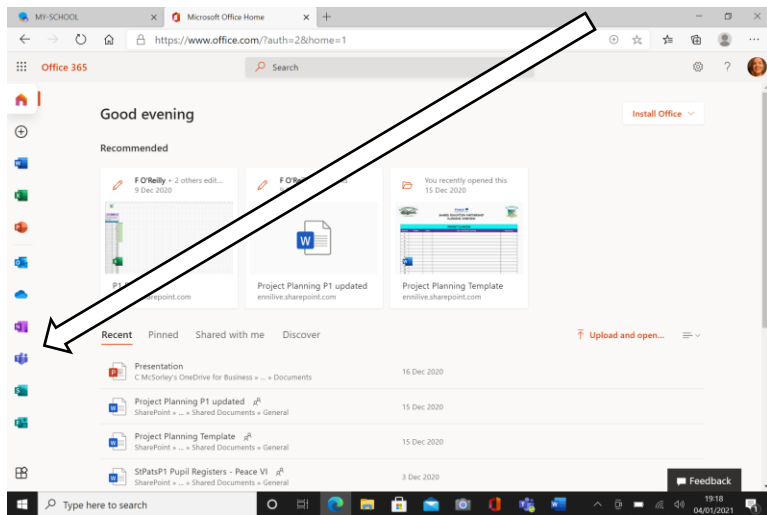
MY-SCHOOL
Microsoft Office Home
https://www.office.com/?auth=2&home=1
Office 365
Search
Good evening
Install Office
Recommended
F O'Reilly • 2 others edit...
9 Dec 2020
F O'R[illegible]
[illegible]
You recently opened this
15 Dec 2020
P1 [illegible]
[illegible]sharepoint.com
Project Planning P1 updated
ennilive.sharepoint.com
Project Planning Template
ennilive.sharepoint.com
Recent
Pinned
Shared with me
Discover
Upload and open...
Presentation
C McSorley's OneDrive for Business » ... » Documents
16 Dec 2020
Project Planning P1 updated
SharePoint » ... » Shared Documents » General
15 Dec 2020
Project Planning Template
SharePoint » ... » Shared Documents » General
15 Dec 2020
StPatsP1 Pupil Registers - Peace VI
SharePoint » ... » Shared Documents » General
3 Dec 2020
Feedback
Type here to search
19:18
04/01/2021